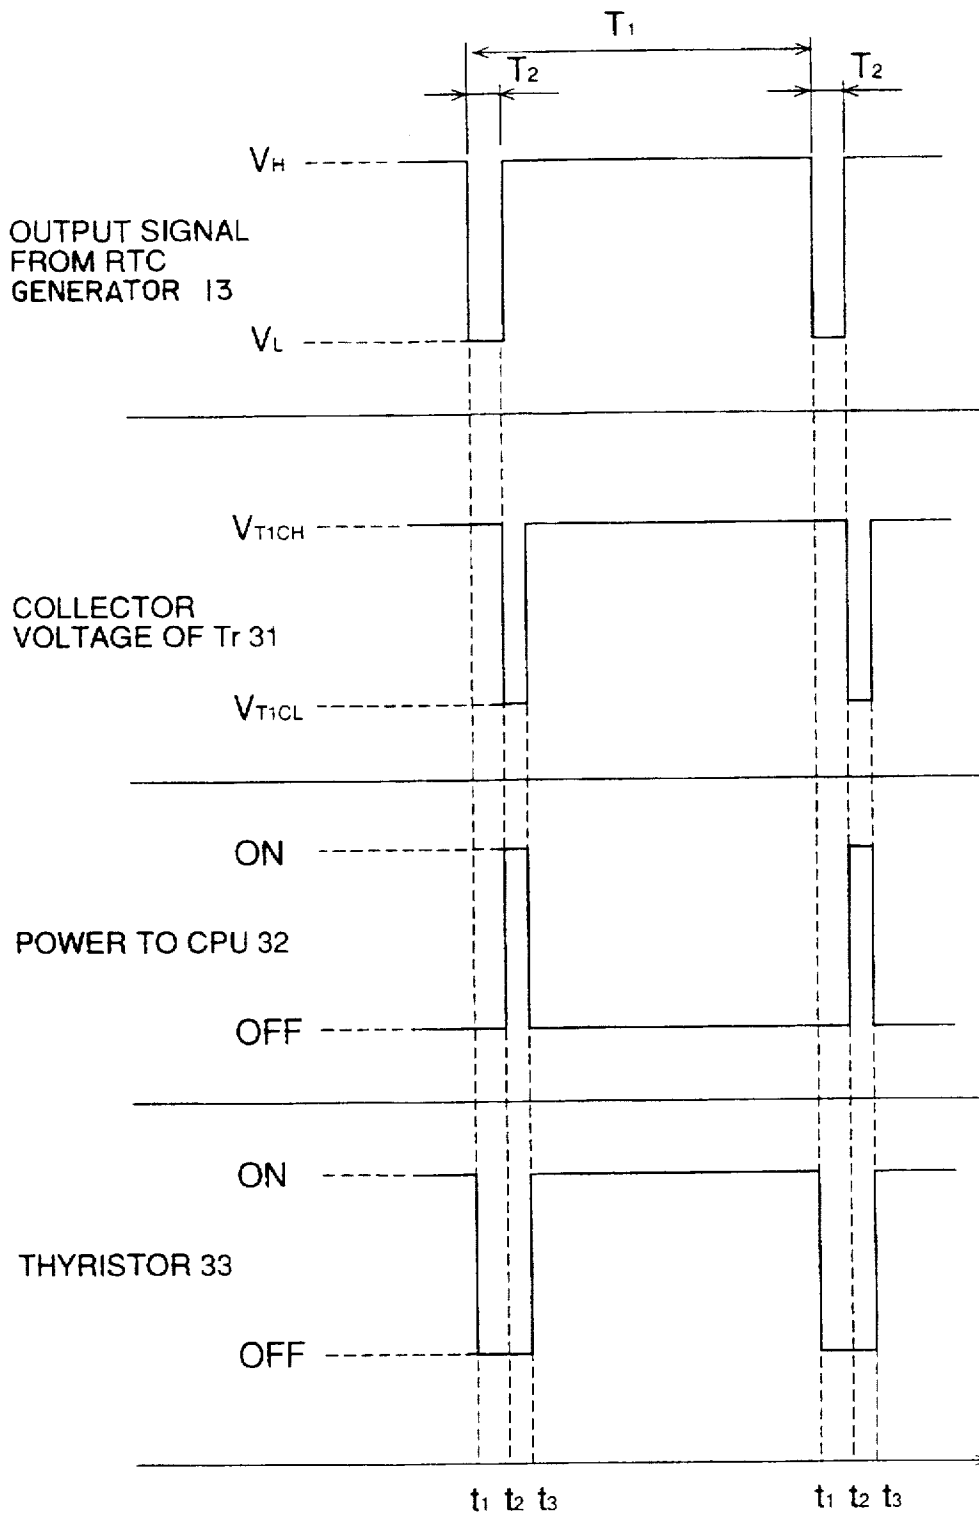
$T_1$

$T_2$

$T_2$

$V_H$

OUTPUT SIGNAL FROM RTC GENERATOR 13

$V_L$

$V_{T1CH}$

COLLECTOR VOLTAGE OF Tr 31

$V_{T1CL}$

ON

POWER TO CPU 32

OFF

ON

THYRISTOR 33

OFF

$t_1$ $t_2$ $t_3$

$t_1$ $t_2$ $t_3$